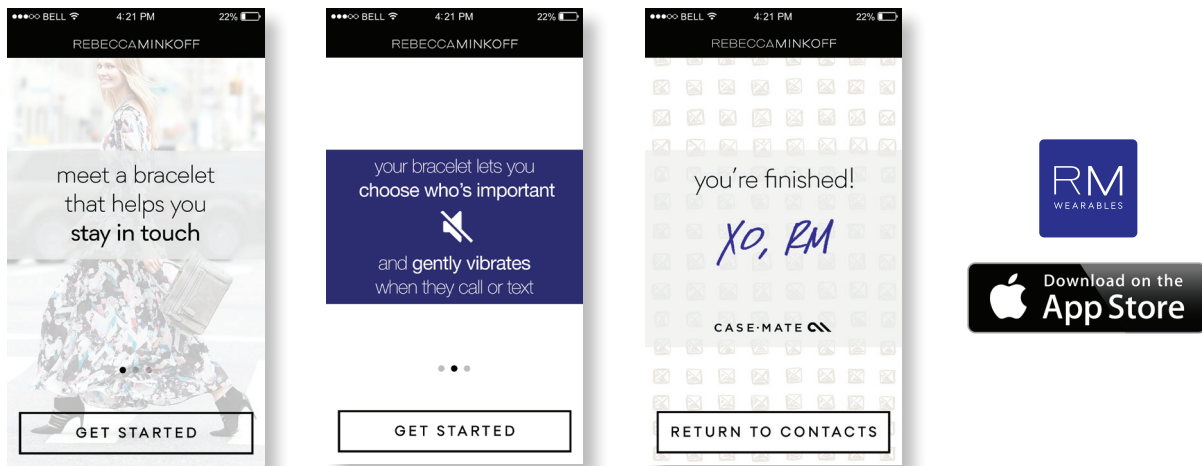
●●●○○ BELL 4:21 PM 22%

REBECCAMINKOFF

meet a bracelet that helps you stay in touch

GET STARTED

●●●○○ BELL 4:21 PM 22%

REBECCAMINKOFF

your bracelet lets you choose who's important

and gently vibrates when they call or text

GET STARTED

●●●○○ BELL 4:21 PM 22%

REBECCAMINKOFF

you're finished!

XO, RM

CASE·MATE

RETURN TO CONTACTS

RM
WEARABLES

Download on the
App Store